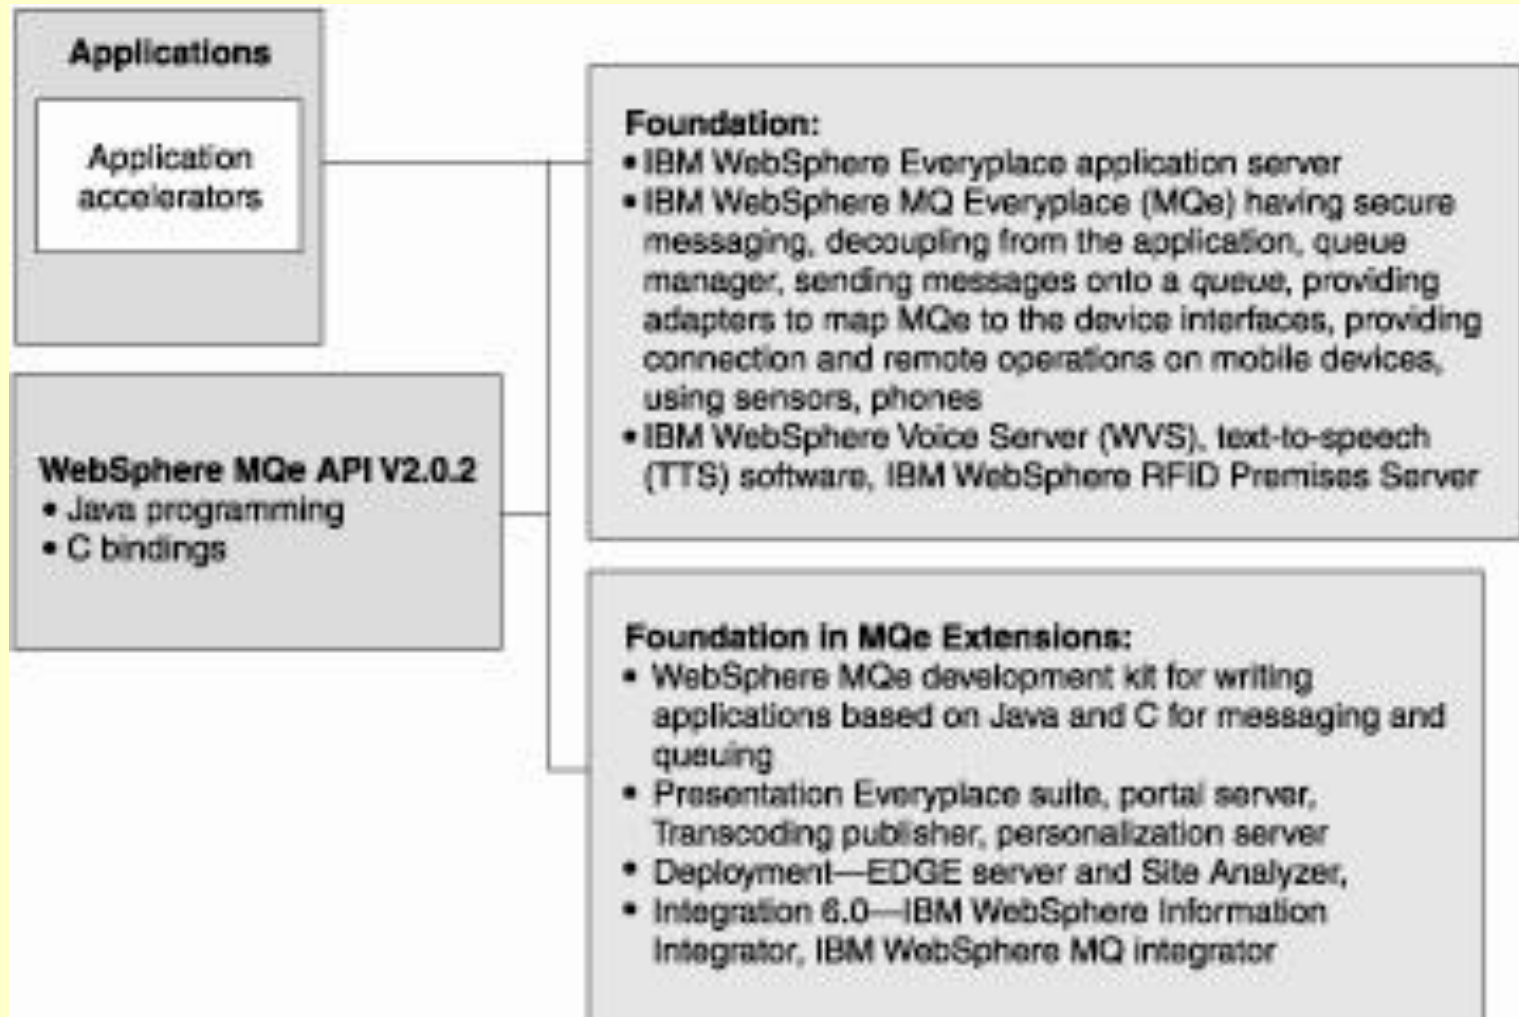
Applications

Application accelerators

WebSphere MQe API V2.0.2
• Java programming
• C bindings

Foundation:
• IBM WebSphere Everyplace application server
• IBM WebSphere MQ Everyplace (MQe) having secure messaging, decoupling from the application, queue manager, sending messages onto a queue, providing adapters to map MQe to the device interfaces, providing connection and remote operations on mobile devices, using sensors, phones
• IBM WebSphere Voice Server (WVS), text-to-speech (TTS) software, IBM WebSphere RFID Premises Server

Foundation in MQe Extensions:
• WebSphere MQe development kit for writing applications based on Java and C for messaging and queuing
• Presentation Everyplace suite, portal server, Transcoding publisher, personalization server
• Deployment—EDGE server and Site Analyzer,
• Integration 6.0—IBM WebSphere Information Integrator, IBM WebSphere MQ integrator